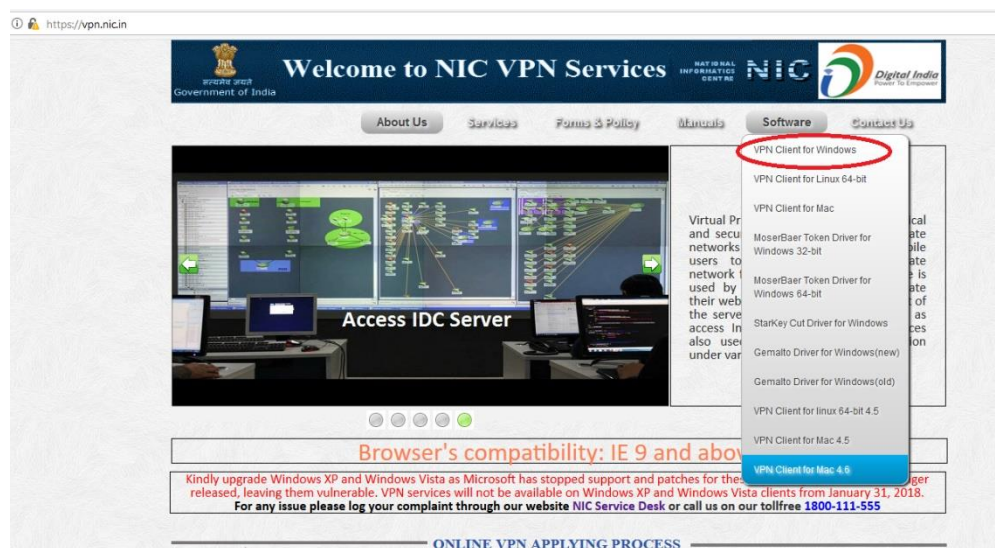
https://vpn.nic.in

सत्यमेव जयते
Government of India

Welcome to NIC VPN Services

NATIONAL INFORMATICS CENTRE NIC

Digital India
Power To Empower

About Us | Services | Forms & Policy | Manuals | Software | Contact Us

VPN Client for Windows
VPN Client for Linux 64-bit
VPN Client for Mac
MoserBaer Token Driver for Windows 32-bit
MoserBaer Token Driver for Windows 64-bit
StarKey Cut Driver for Windows
Gemalto Driver for Windows(new)
Gemalto Driver for Windows(old)
VPN Client for linux 64-bit 4.5
VPN Client for Mac 4.5
VPN Client for Mac 4.6

Access IDC Server

Virtual Pr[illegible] cal and secu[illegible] ate networks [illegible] bile users to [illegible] ate network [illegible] e is used by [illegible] ate their web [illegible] t of the serve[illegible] as access In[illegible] ces also use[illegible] ion under var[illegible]

Browser's compatibility: IE 9 and abov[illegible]

Kindly upgrade Windows XP and Windows Vista as Microsoft has stopped support and patches for the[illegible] ger released, leaving them vulnerable. VPN services will not be available on Windows XP and Windows Vista clients from January 31, 2018.
For any issue please log your complaint through our website NIC Service Desk or call us on our tollfree 1800-111-555

ONLINE VPN APPLYING PROCESS